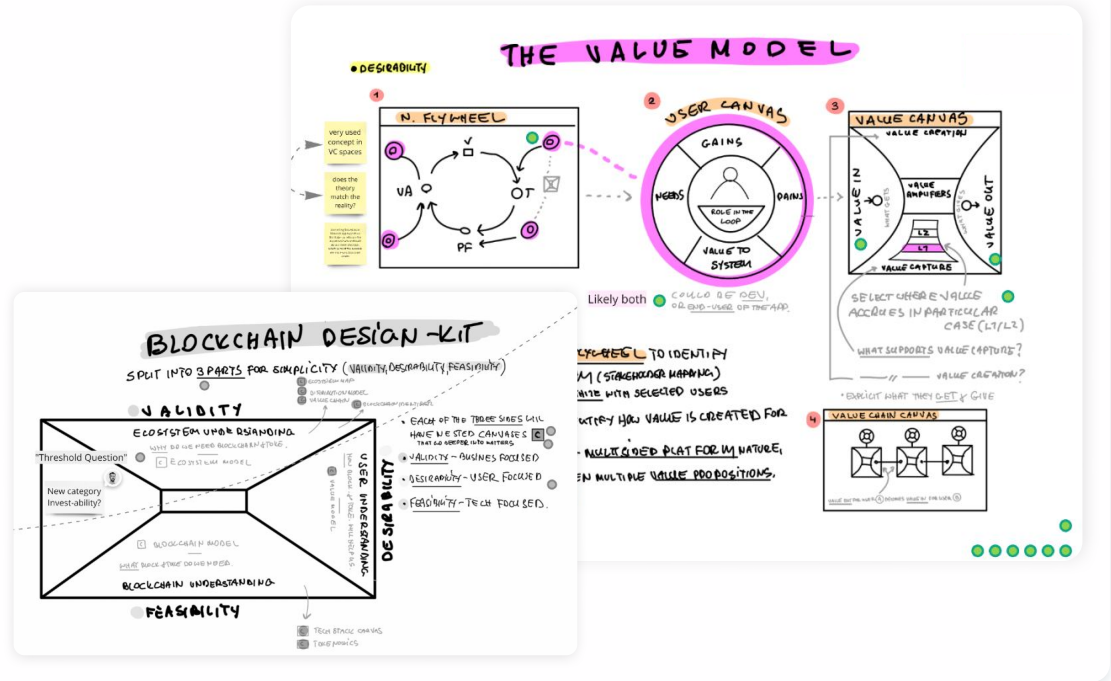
THE VALUE MODEL

DESIRABILITY

1

N. FLYWHEEL

very used concept in VC spaces

does the theory match the reality?

VA

OT

PF

2

USER CANVAS

GAINS

NEEDS

PAINS

ROLE IN THE LOOP

VALUE TO SYSTEM

3

VALUE CANVAS

VALUE CREATION

VALUE IN

VALUE OUT

VALUE AMPLIFIERS

L2

L1

VALUE CAPTURE

Likely both

COULD BE DEV, OR END-USER OF THE APP.

SELECT WHERE VALUE ACCRUES IN PARTICULAR CASE (L1/L2)

WHAT SUPPORTS VALUE CAPTURE?

VALUE CREATION?

EXPLICIT WHAT THEY GET & GIVE

FLYWHEEL TO IDENTIFY

M (STAKEHOLDER MAPPING)

NIZE WITH SELECTED USERS

TIFY HOW VALUE IS CREATED FOR

MULTI SIDED PLATFORM NATURE,

EN MULTIPLE VALUE PROPOSITIONS.

4

VALUE CHAIN CANVAS

BLOCKCHAIN DESIGN KIT

SPLIT INTO 3 PARTS FOR SIMPLICITY (VALIDITY, DESIRABILITY, FEASIBILITY)

VALIDITY

ECOSYSTEM UNDERSTANDING

WHY DO WE NEED BLOCKCHAIN?

"Threshold Question"

C ECOSYSTEM MODEL

New category Invest-ability?

USER UNDERSTANDING

DESIRABILITY

BLOCKCHAIN MODEL

BLOCKCHAIN UNDERSTANDING

FEASIBILITY

EACH OF THE THREE SIDES WILL HAVE NESTED CANVASES THAT GO DEEPER INTO MATTERS

VALIDITY - BUSINESS FOCUSED

DESIRABILITY - USER FOCUSED

FEASIBILITY - TECH FOCUSED.

TECH STACK CANVAS

TOKENOMICS